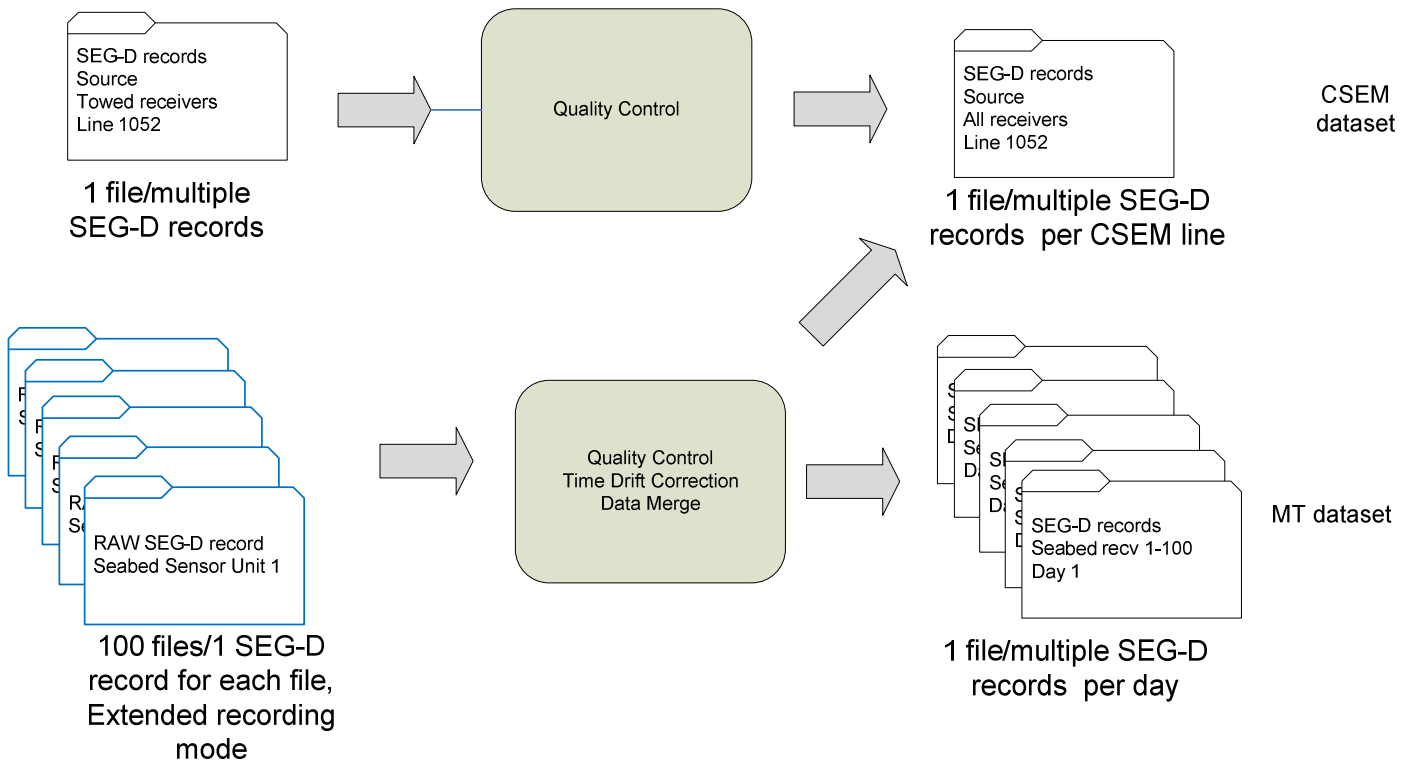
SEG-D records
Source
Towed receivers
Line 1052

1 file/multiple SEG-D records

Quality Control

SEG-D records
Source
All receivers
Line 1052

CSEM dataset

1 file/multiple SEG-D records per CSEM line

R
S
R
S
R
S
RA
Se

RAW SEG-D record
Seabed Sensor Unit 1

100 files/1 SEG-D record for each file, Extended recording mode

Quality Control
Time Drift Correction
Data Merge

S
S
D
SE
Se
Da
SE
Se
Da
S
S
D

SEG-D records
Seabed recv 1-100
Day 1

MT dataset

1 file/multiple SEG-D records per day